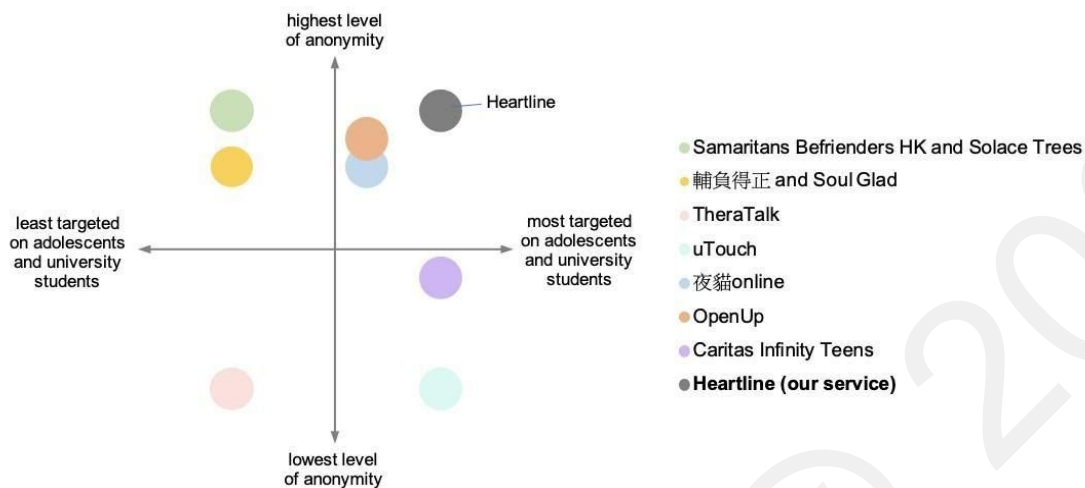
highest level of anonymity

Heartline

least targeted on adolescents and university students

most targeted on adolescents and university students

lowest level of anonymity

Samaritans Befrienders HK and Solace Trees
輔負得正 and Soul Glad
TheraTalk
uTouch
夜貓online
OpenUp
Caritas Infinity Teens
**Heartline (our service)**